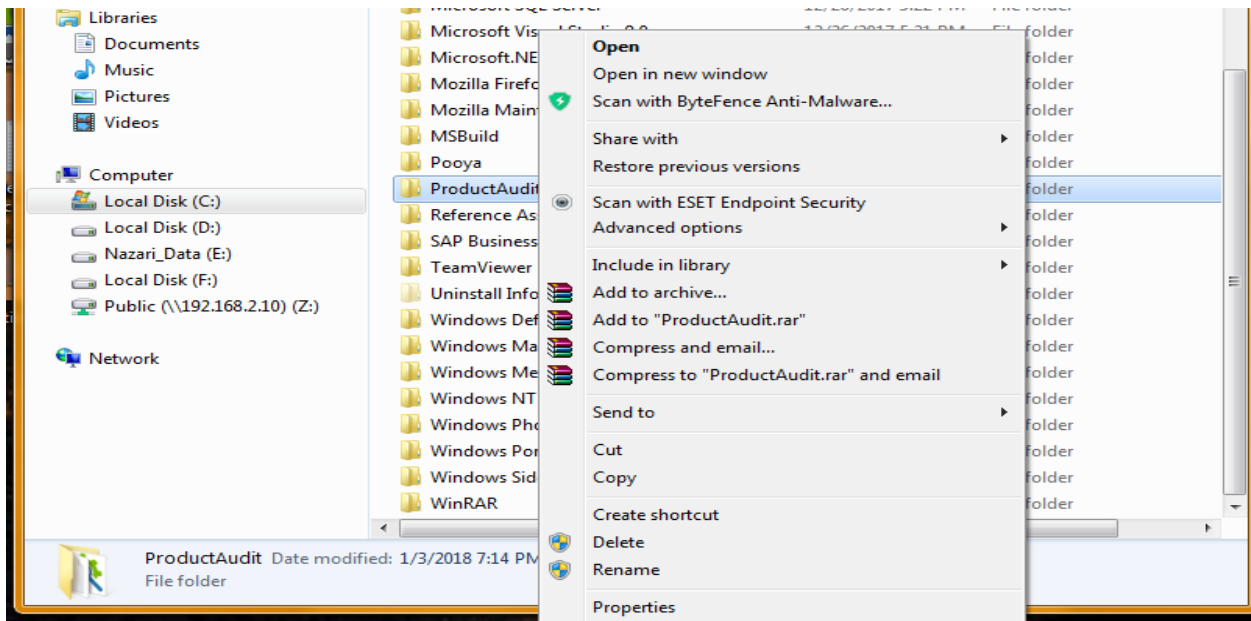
Libraries
Documents
Music
Pictures
Videos

Computer
Local Disk (C:)
Local Disk (D:)
Nazari_Data (E:)
Local Disk (F:)
Public (\\192.168.2.10) (Z:)

Network

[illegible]
Microsoft Vis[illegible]
Microsoft.NE
Mozilla Firefo
Mozilla Main
MSBuild
Pooya
ProductAudit
Reference As
SAP Business
TeamViewer
Uninstall Info
Windows Def
Windows Ma
Windows Me
Windows NT
Windows Pho
Windows Por
Windows Sid
WinRAR

File folder
folder
folder
folder
folder
folder
folder
folder
folder
folder
folder
folder
folder
folder
folder
folder
folder
folder
folder
folder

Open
Open in new window
Scan with ByteFence Anti-Malware...
Share with
Restore previous versions
Scan with ESET Endpoint Security
Advanced options
Include in library
Add to archive...
Add to "ProductAudit.rar"
Compress and email...
Compress to "ProductAudit.rar" and email
Send to
Cut
Copy
Create shortcut
Delete
Rename
Properties

ProductAudit Date modified: 1/3/2018 7:14 PM
File folder